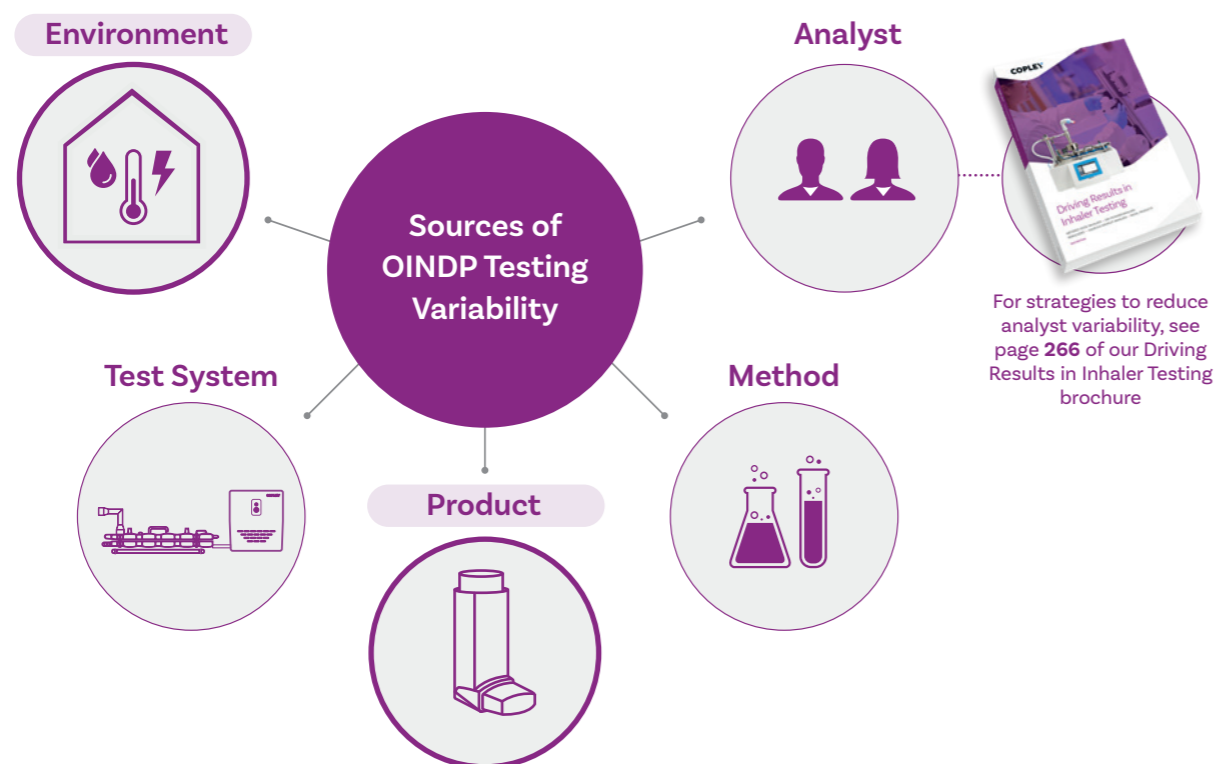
Environment

Analyst

COPLEY

Driving Results in Inhaler Testing

Sources of OINDP Testing Variability

For strategies to reduce analyst variability, see page **266** of our Driving Results in Inhaler Testing brochure

Test System

Method

Product